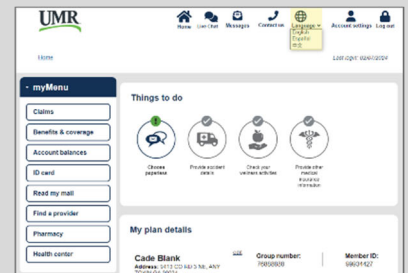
UMR

Home Live Chat Messages Contact us Language Account settings Log out

English
Español
中文

Home

Last login: 02/07/2024

myMenu

Claims

Benefits & coverage

Account balances

ID card

Read my mail

Find a provider

Pharmacy

Health center

Things to do

Choose paperless

Provide accident details

Check your wellness activities

Provide other medical insurance information

My plan details

Cade Blank

Address: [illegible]

Group number: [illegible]

Member ID: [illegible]